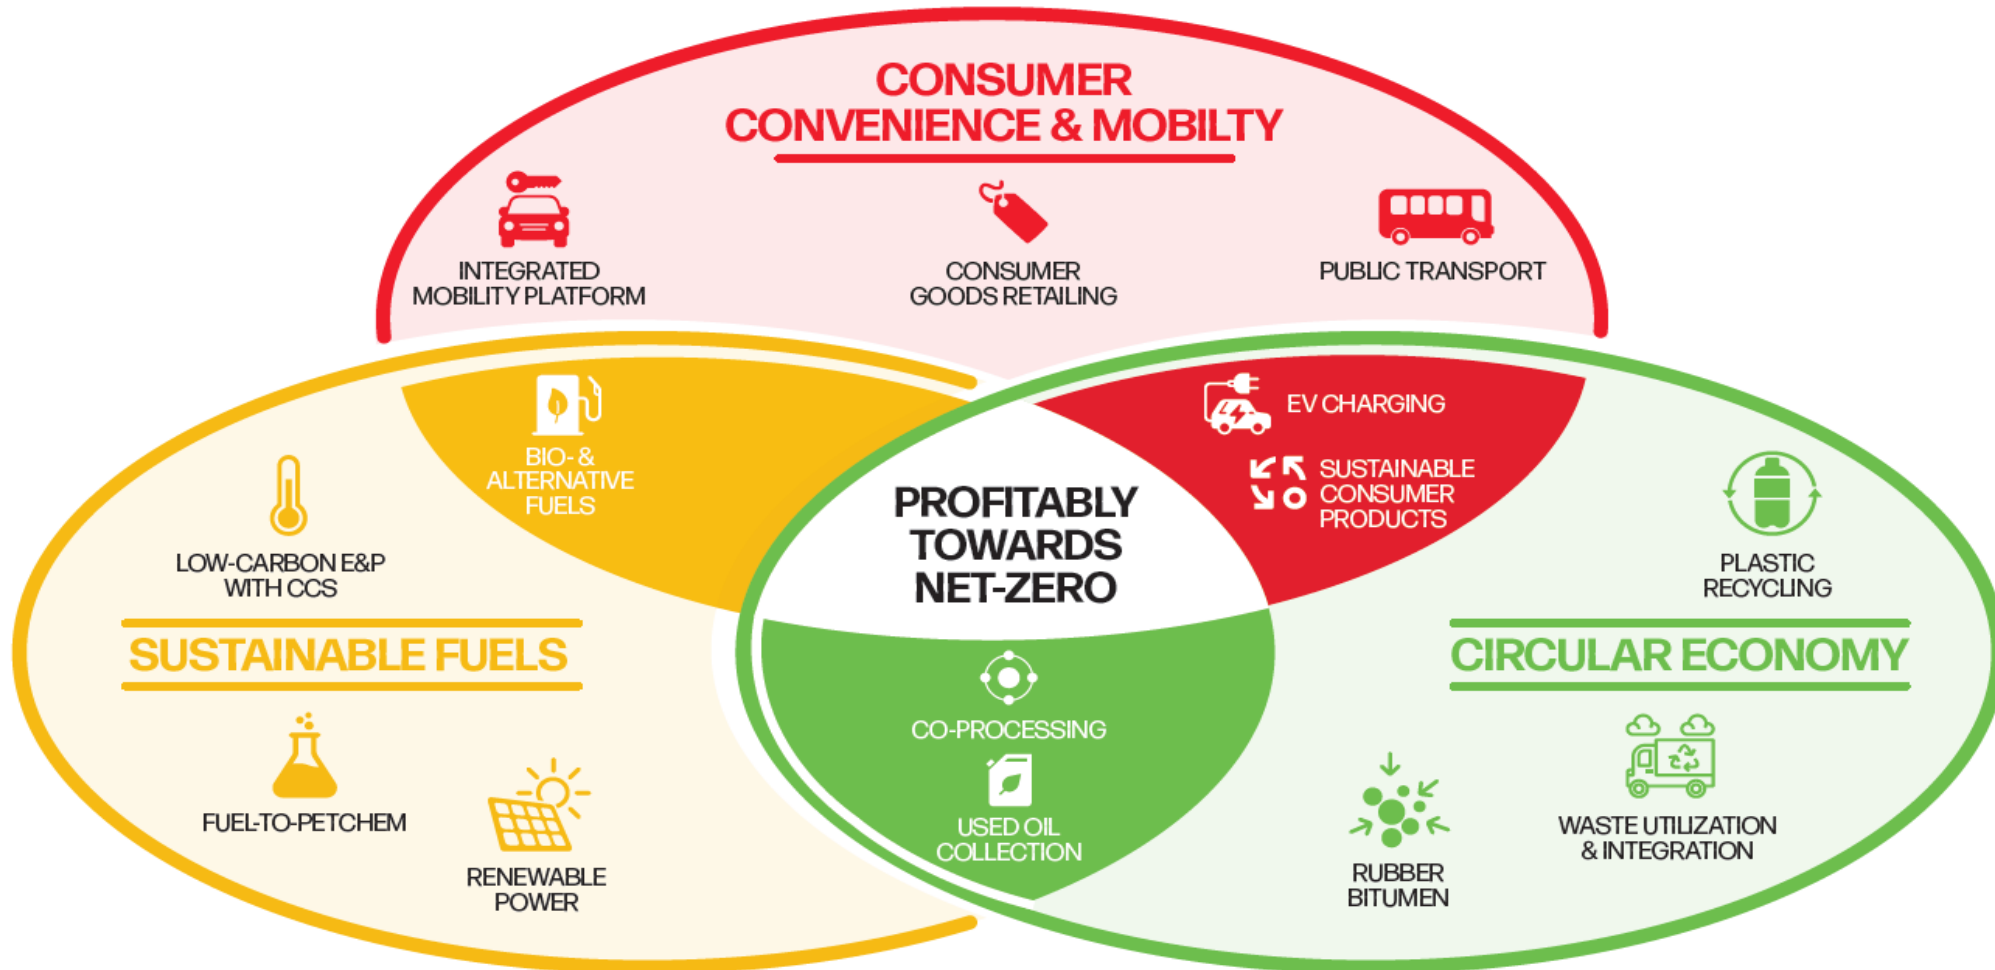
CONSUMER CONVENIENCE & MOBILTY

INTEGRATED MOBILITY PLATFORM

CONSUMER GOODS RETAILING

PUBLIC TRANSPORT

BIO- & ALTERNATIVE FUELS

EV CHARGING

SUSTAINABLE CONSUMER PRODUCTS

LOW-CARBON E&P WITH CCS

PROFITABLY TOWARDS NET-ZERO

PLASTIC RECYCLING

SUSTAINABLE FUELS

CIRCULAR ECONOMY

CO-PROCESSING

USED OIL COLLECTION

FUEL-TO-PETCHEM

RENEWABLE POWER

RUBBER BITUMEN

WASTE UTILIZATION & INTEGRATION